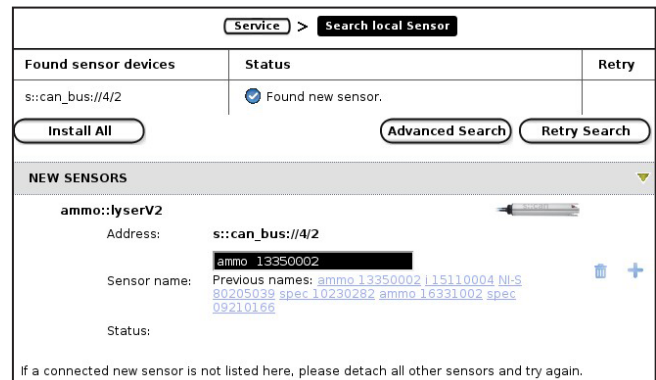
Service > Search local Sensor

| Found sensor devices | Status | Retry |
|---|---|---|
| s::can_bus://4/2 | Found new sensor. | |

Install All

Advanced Search

Retry Search

NEW SENSORS

ammo::lyserV2

Address: s::can_bus://4/2

Sensor name: ammo 13350002

Previous names: ammo 13350002 i 15110004 NI-S 80205039 spec 10230282 ammo 16331002 spec 09210166

Status:

If a connected new sensor is not listed here, please detach all other sensors and try again.